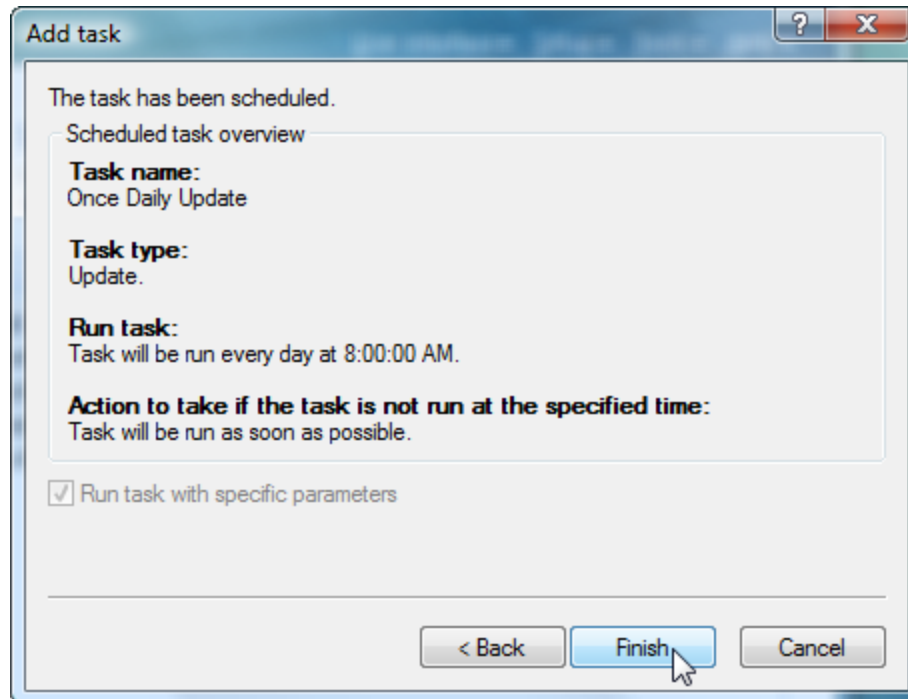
Add task

?

X

The task has been scheduled.

Scheduled task overview

**Task name:**
Once Daily Update

**Task type:**
Update.

**Run task:**
Task will be run every day at 8:00:00 AM.

**Action to take if the task is not run at the specified time:**
Task will be run as soon as possible.

Run task with specific parameters

< Back

Finish

Cancel